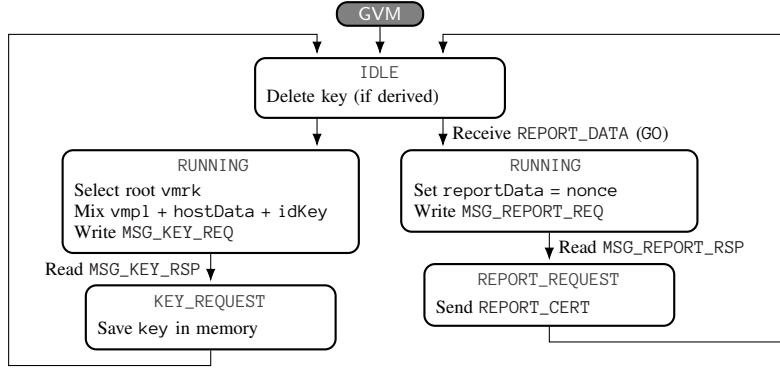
GVM

IDLE
Delete key (if derived)

Receive REPORT_DATA (GO)

RUNNING
Select root vmrk
Mix vmpl + hostData + idKey
Write MSG_KEY_REQ

RUNNING
Set reportData = nonce
Write MSG_REPORT_REQ

Read MSG_REPORT_RSP

Read MSG_KEY_RSP

REPORT_REQUEST
Send REPORT_CERT

KEY_REQUEST
Save key in memory